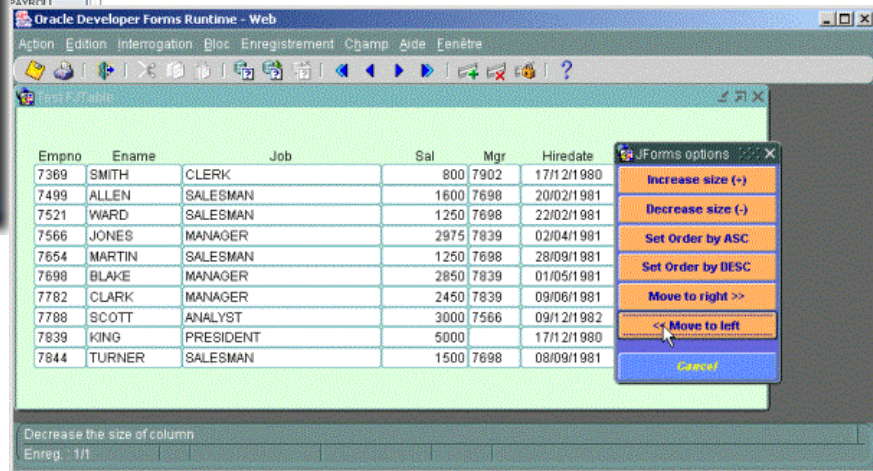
Oracle Developer Forms Runtime - Web

Action Edition Interrogation Bloc Enregistrement Champ Aide Fenêtre

Test F.Table

| Empno | Ename | Job | Sal | Mgr | Hiredate |
|---|---|---|---|---|---|
| 7369 | SMITH | CLERK | 800 | 7902 | 17/12/1980 |
| 7499 | ALLEN | SALESMAN | 1600 | 7698 | 20/02/1981 |
| 7521 | WARD | SALESMAN | 1250 | 7698 | 22/02/1981 |
| 7566 | JONES | MANAGER | 2975 | 7839 | 02/04/1981 |
| 7654 | MARTIN | SALESMAN | 1250 | 7698 | 28/09/1981 |
| 7698 | BLAKE | MANAGER | 2850 | 7839 | 01/05/1981 |
| 7782 | CLARK | MANAGER | 2450 | 7839 | 09/06/1981 |
| 7788 | SCOTT | ANALYST | 3000 | 7566 | 09/12/1982 |
| 7839 | KING | PRESIDENT | 5000 | | 17/12/1980 |
| 7844 | TURNER | SALESMAN | 1500 | 7698 | 08/09/1981 |

JForms options

Increase size (+)

Decrease size (-)

Set Order by ASC

Set Order by DESC

Move to right >>

<< Move to left

Cancel

Decrease the size of column

Enreg. : 1/1